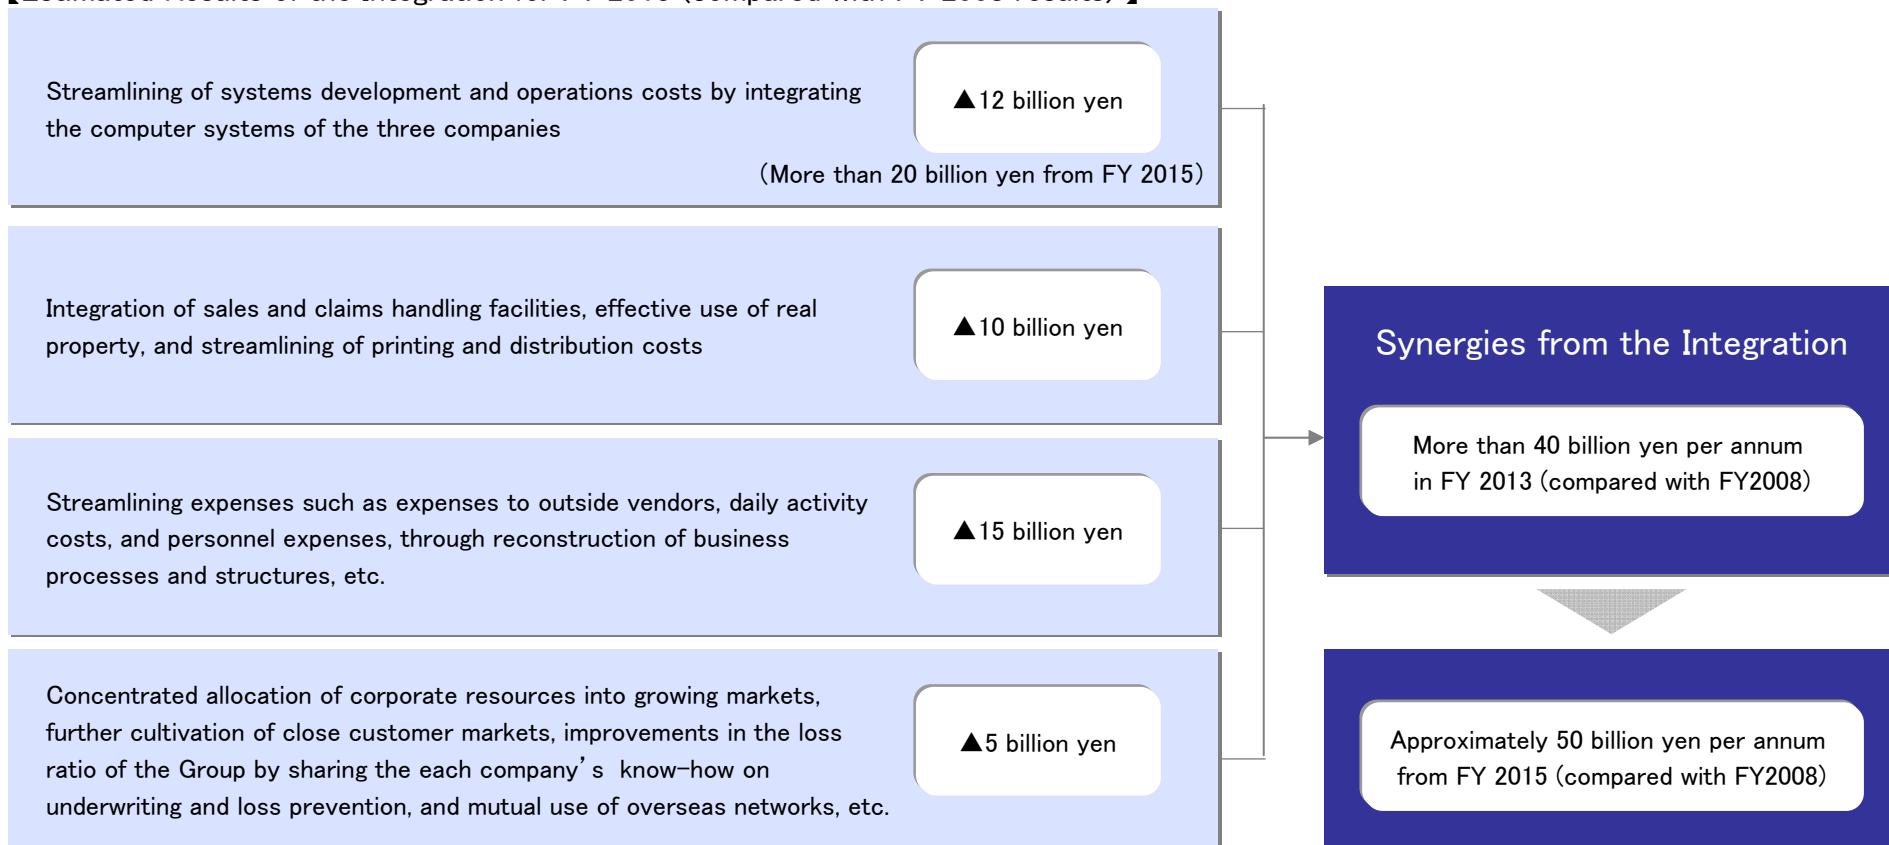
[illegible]

Streamlining of systems development and operations costs by integrating the computer systems of the three companies

▲12 billion yen

(More than 20 billion yen from FY 2015)

Integration of sales and claims handling facilities, effective use of real property, and streamlining of printing and distribution costs

▲10 billion yen

Streamlining expenses such as expenses to outside vendors, daily activity costs, and personnel expenses, through reconstruction of business processes and structures, etc.

▲15 billion yen

Concentrated allocation of corporate resources into growing markets, further cultivation of close customer markets, improvements in the loss ratio of the Group by sharing the each company's know-how on underwriting and loss prevention, and mutual use of overseas networks, etc.

▲5 billion yen

Synergies from the Integration

More than 40 billion yen per annum in FY 2013 (compared with FY2008)

Approximately 50 billion yen per annum from FY 2015 (compared with FY2008)